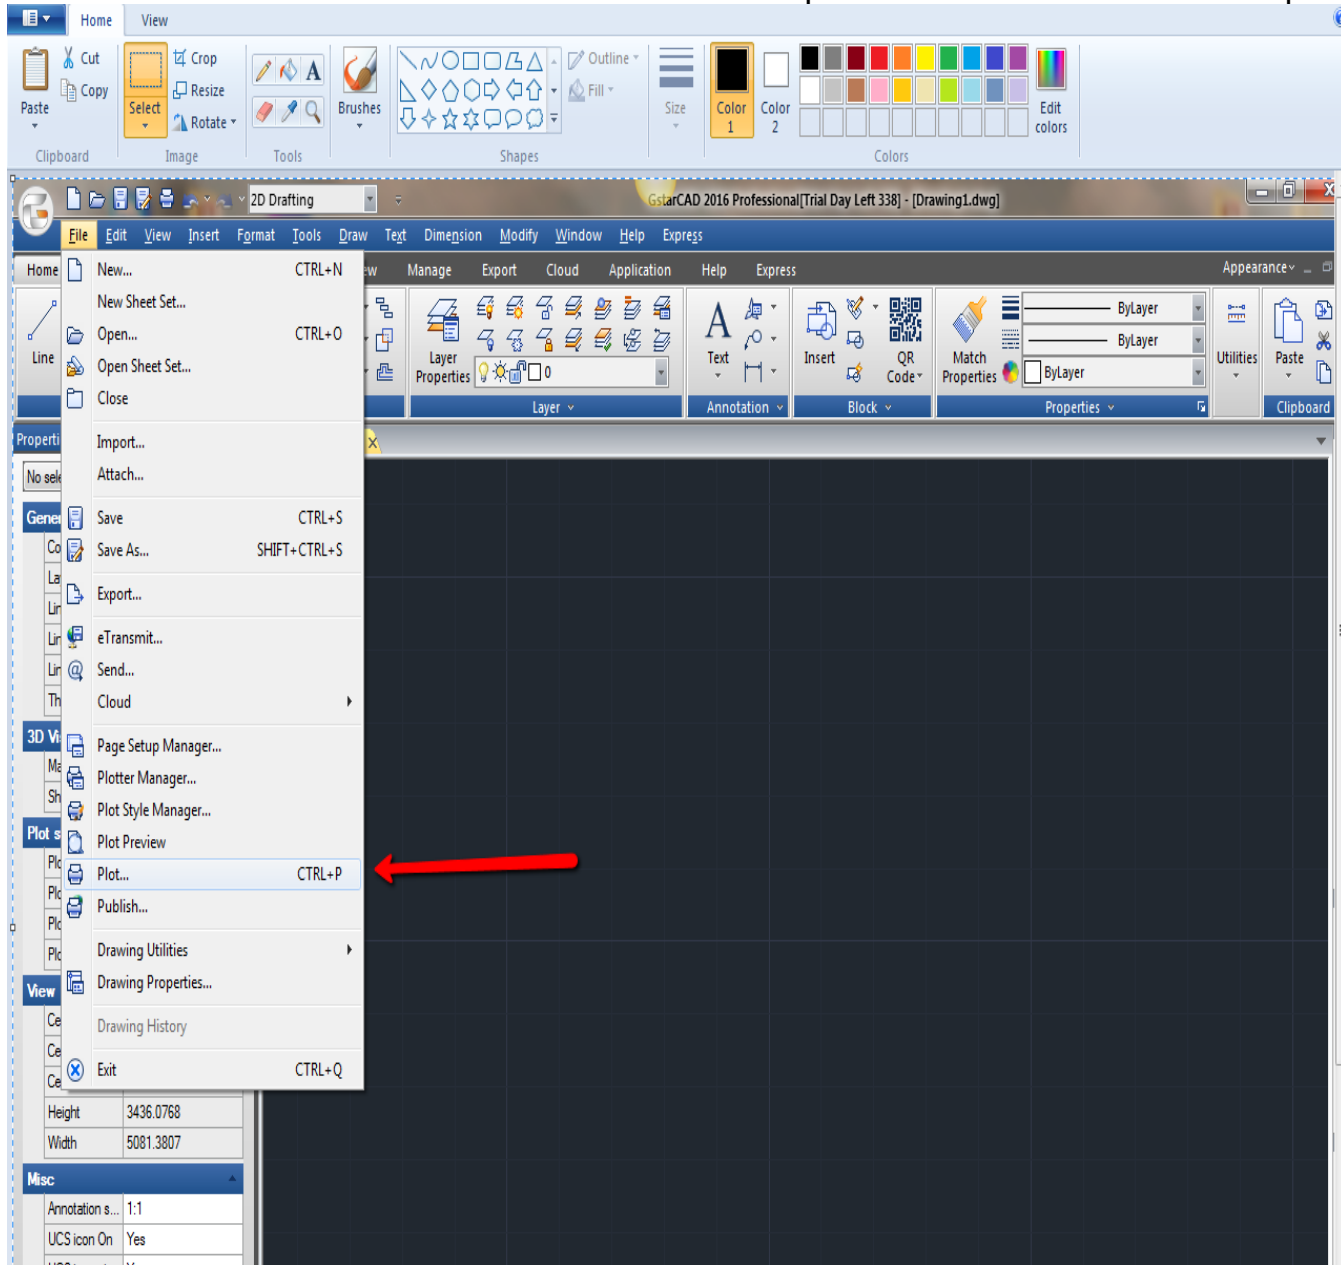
Home View

Paste
Cut
Copy
Clipboard

Select
Crop
Resize
Rotate
Image

Tools

Brushes

Outline
Fill
Shapes

Size

Color 1
Color 2

Edit colors
Colors

2D Drafting
GstarCAD 2016 Professional[Trial Day Left 338] - [Drawing1.dwg]

File Edit View Insert Format Tools Draw Text Dimension Modify Window Help Express

Home
ew Manage Export Cloud Application Help Express
Appearance

Line

Layer Properties
0
Layer

Text
Annotation

Insert
QR Code
Block

Match Properties
ByLayer
ByLayer
ByLayer
Properties

Utilities

Paste
Clipboard

Properti
No sele
Gene
Co
La
Lin
Lin
Lin
Th
3D Vi
Ma
Sh
Plot s
Plo
Plo
Plo
Plo
View
Ce
Ce
Ce

| New... | CTRL+N |
|---|---|
| New Sheet Set... | |
| Open... | CTRL+O |
| Open Sheet Set... | |
| Close | |
| Import... | |
| Attach... | |
| Save | CTRL+S |
| Save As... | SHIFT+CTRL+S |
| Export... | |
| eTransmit... | |
| Send... | |
| Cloud | |
| Page Setup Manager... | |
| Plotter Manager... | |
| Plot Style Manager... | |
| Plot Preview | |
| Plot... | CTRL+P |
| Publish... | |
| Drawing Utilities | |
| Drawing Properties... | |
| Drawing History | |
| Exit | CTRL+Q |

| Height | 3436.0768 |
|---|---|
| Width | 5081.3807 |

Misc
| Annotation s... | 1:1 |
|---|---|
| UCS icon On | Yes |